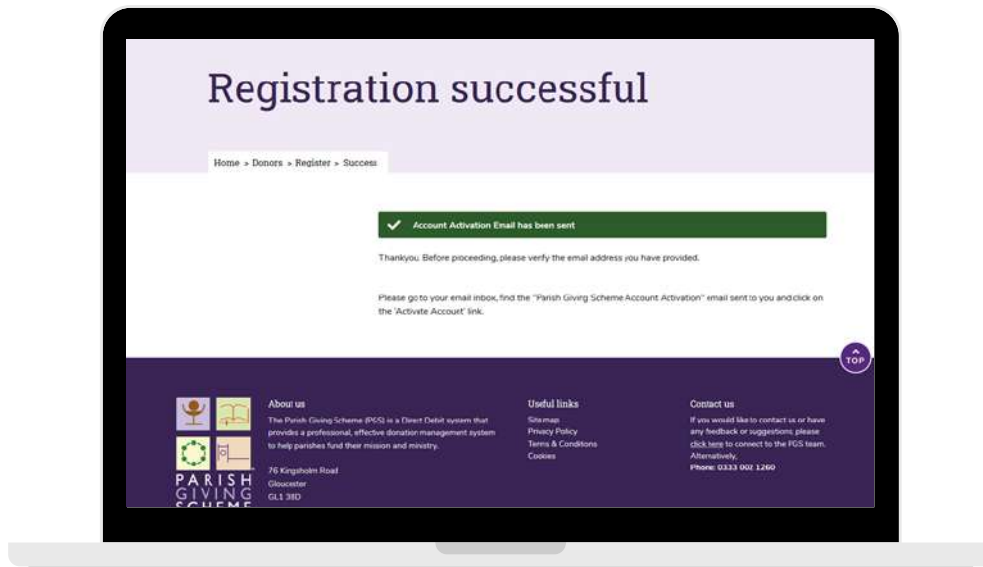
Registration successful

Home > Donors > Register > Success

Account Activation Email has been sent

Thankyou. Before proceeding, please verify the email address you have provided.

Please go to your email inbox, find the "Parish Giving Scheme Account Activation" email sent to you and click on the 'Activate Account' link.

TOP

PARISH GIVING SCHEME

About us

The Parish Giving Scheme (PGS) is a Direct Debit system that provides a professional, effective donation management system to help parishes fund their mission and ministry.

76 Kingsholm Road
Gloucester
GL1 3BD

Useful links

Sitemap
Privacy Policy
Terms & Conditions
Cookies

Contact us

If you would like to contact us or have any feedback or suggestions, please click here to connect to the PGS team.
Alternatively,
Phone: 0333 002 1260